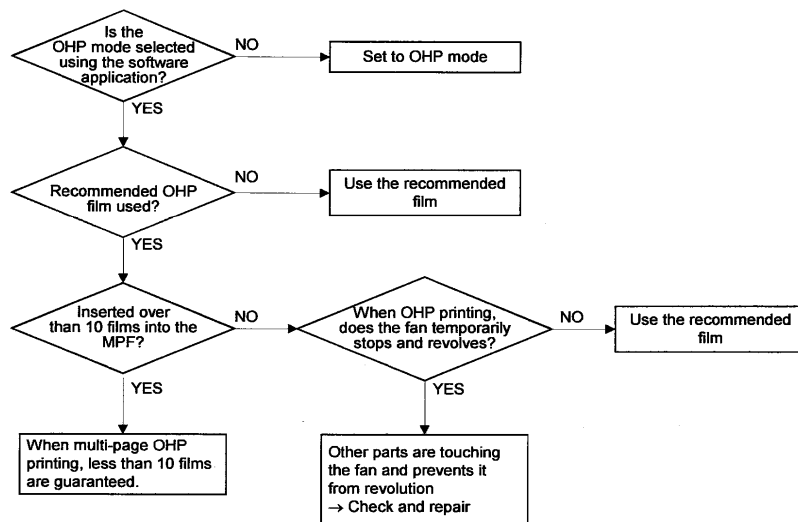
Is the OHP mode selected using the software application?

NO

Set to OHP mode

YES

Recommended OHP film used?

NO

Use the recommended film

YES

Inserted over than 10 films into the MPF?

NO

When OHP printing, does the fan temporarily stops and revolves?

NO

Use the recommended film

YES

When multi-page OHP printing, less than 10 films are guaranteed.

YES

Other parts are touching the fan and prevents it from revolution
→ Check and repair